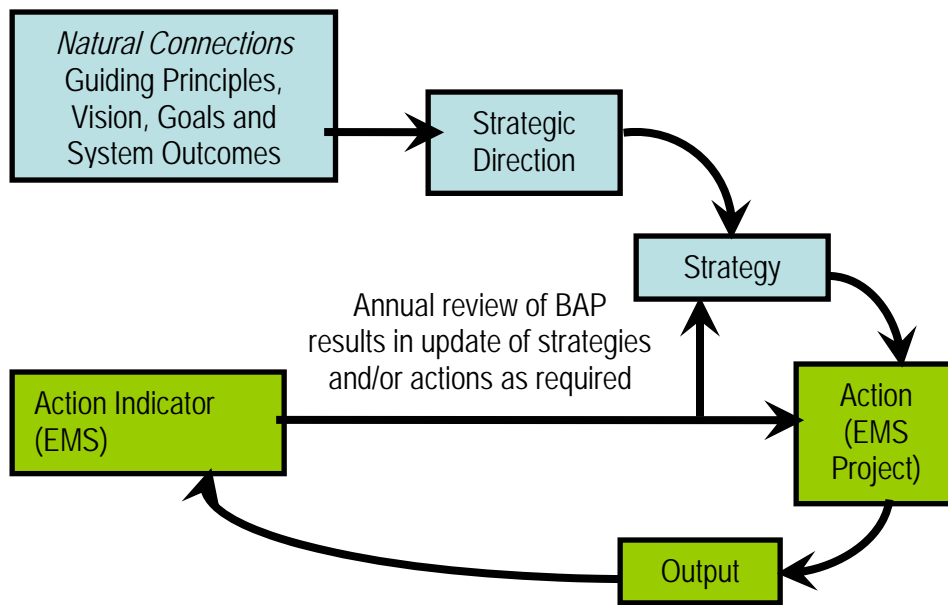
*Natural Connections* Guiding Principles, Vision, Goals and System Outcomes

Strategic Direction

Strategy

Annual review of BAP results in update of strategies and/or actions as required

Action Indicator (EMS)

Action (EMS Project)

Output